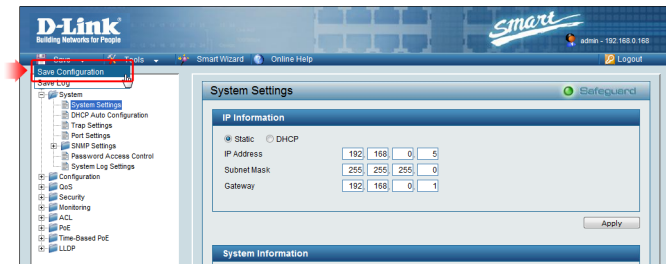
D-Link
Building Networks for People

Smart

admin - 192.168.0.168

Save
Tools
Smart Wizard
Online Help
Logout

Save Configuration
Save Log

System
System Settings
DHCP Auto Configuration
Trap Settings
Port Settings
SNMP Settings
Password Access Control
System Log Settings
Configuration
QoS
Security
Monitoring
ACL
PoE
Time-Based PoE
LLDP

System Settings

Safeguard

IP Information

Static DHCP

| IP Address | 192 | 168 | 0 | 5 |
|---|---|---|---|---|
| Subnet Mask | 255 | 255 | 255 | 0 |
| Gateway | 192 | 168 | 0 | 1 |

Apply

System Information